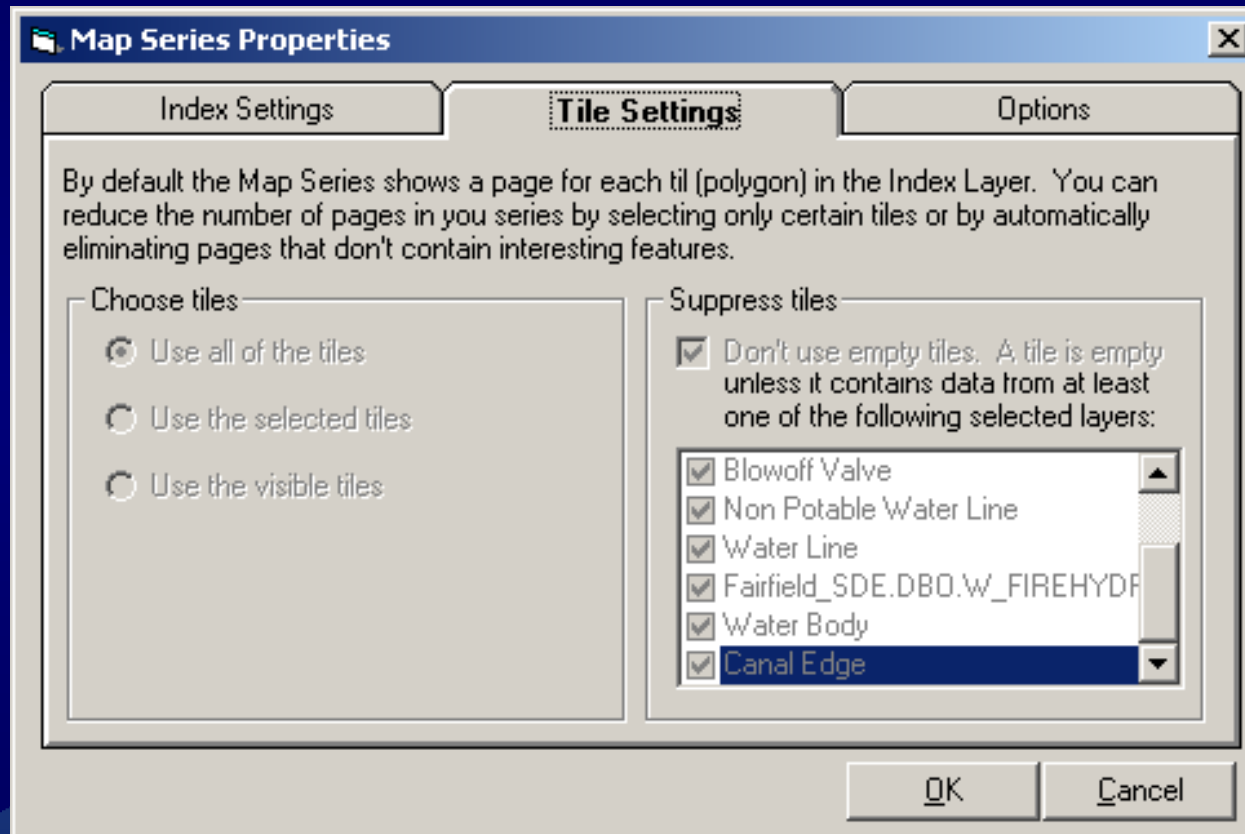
Map Series Properties

Index Settings | Tile Settings | Options

By default the Map Series shows a page for each til (polygon) in the Index Layer. You can reduce the number of pages in you series by selecting only certain tiles or by automatically eliminating pages that don't contain interesting features.

Choose tiles
Use all of the tiles
Use the selected tiles
Use the visible tiles

Suppress tiles
Don't use empty tiles. A tile is empty unless it contains data from at least one of the following selected layers:

Blowoff Valve
Non Potable Water Line
Water Line
Fairfield_SDE.DBO.W_FIREHYDF
Water Body
Canal Edge

OK
Cancel